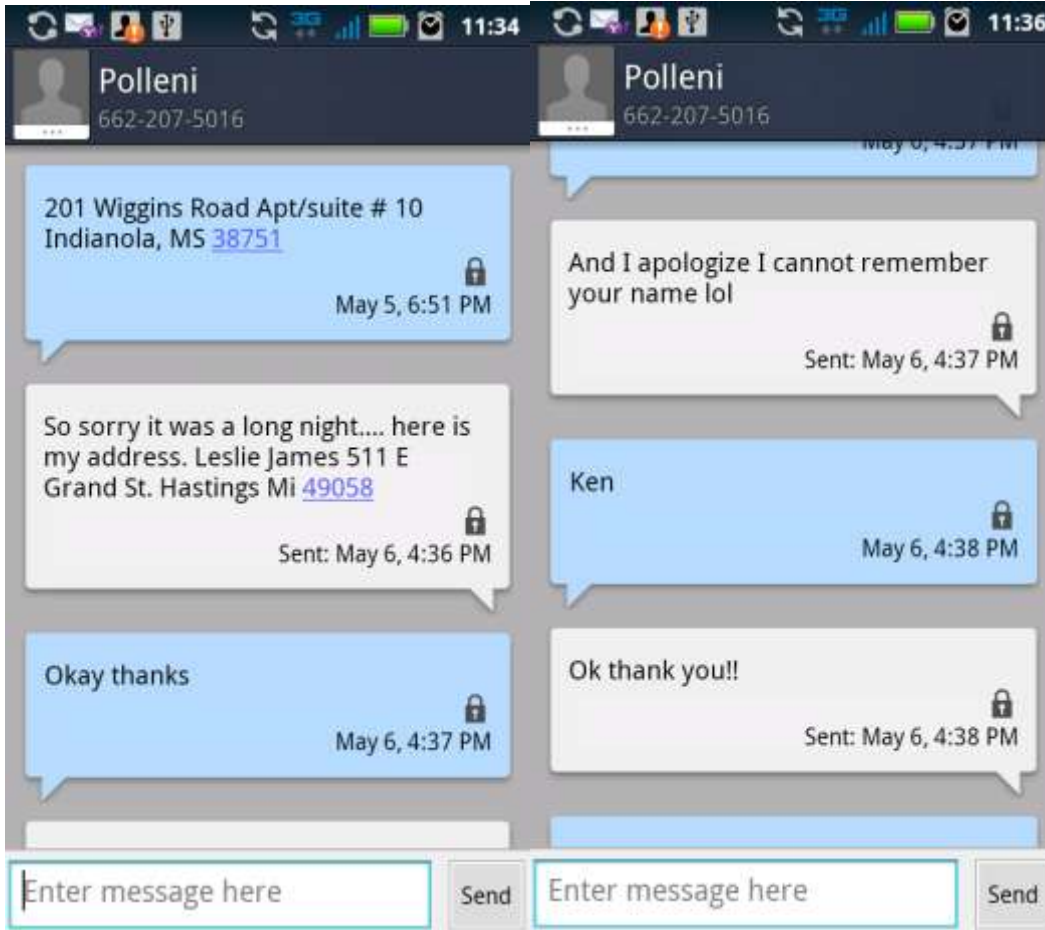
3G 11:34

Polleni
662-207-5016

201 Wiggins Road Apt/suite # 10 Indianola, MS 38751
May 5, 6:51 PM

So sorry it was a long night.... here is my address. Leslie James 511 E Grand St. Hastings Mi 49058
Sent: May 6, 4:36 PM

Okay thanks
May 6, 4:37 PM

Enter message here
Send

3G 11:36

Polleni
662-207-5016

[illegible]

And I apologize I cannot remember your name lol
Sent: May 6, 4:37 PM

Ken
May 6, 4:38 PM

Ok thank you!!
Sent: May 6, 4:38 PM

Enter message here
Send